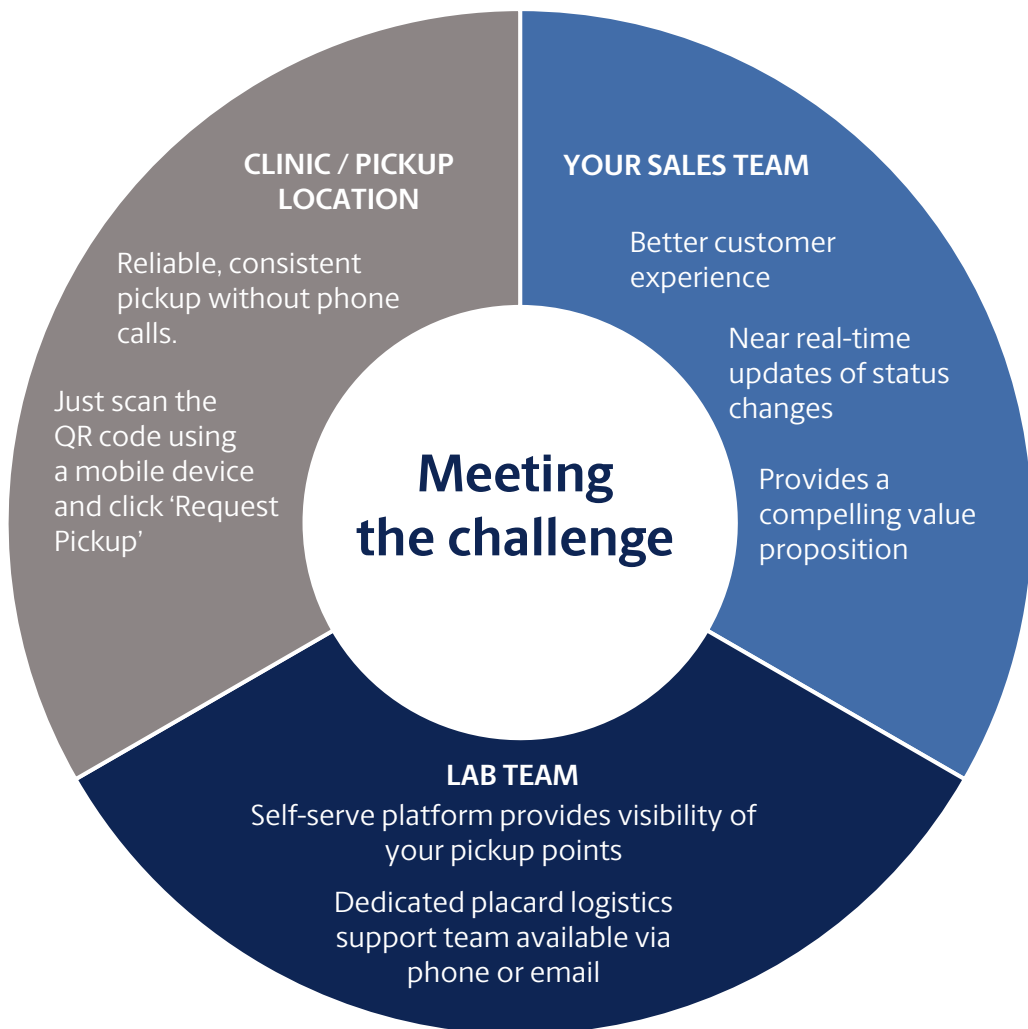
Meeting the challenge

CLINIC / PICKUP LOCATION

Reliable, consistent pickup without phone calls.

Just scan the QR code using a mobile device and click 'Request Pickup'

YOUR SALES TEAM

Better customer experience

Near real-time updates of status changes

Provides a compelling value proposition

LAB TEAM

Self-serve platform provides visibility of your pickup points

Dedicated placard logistics support team available via phone or email